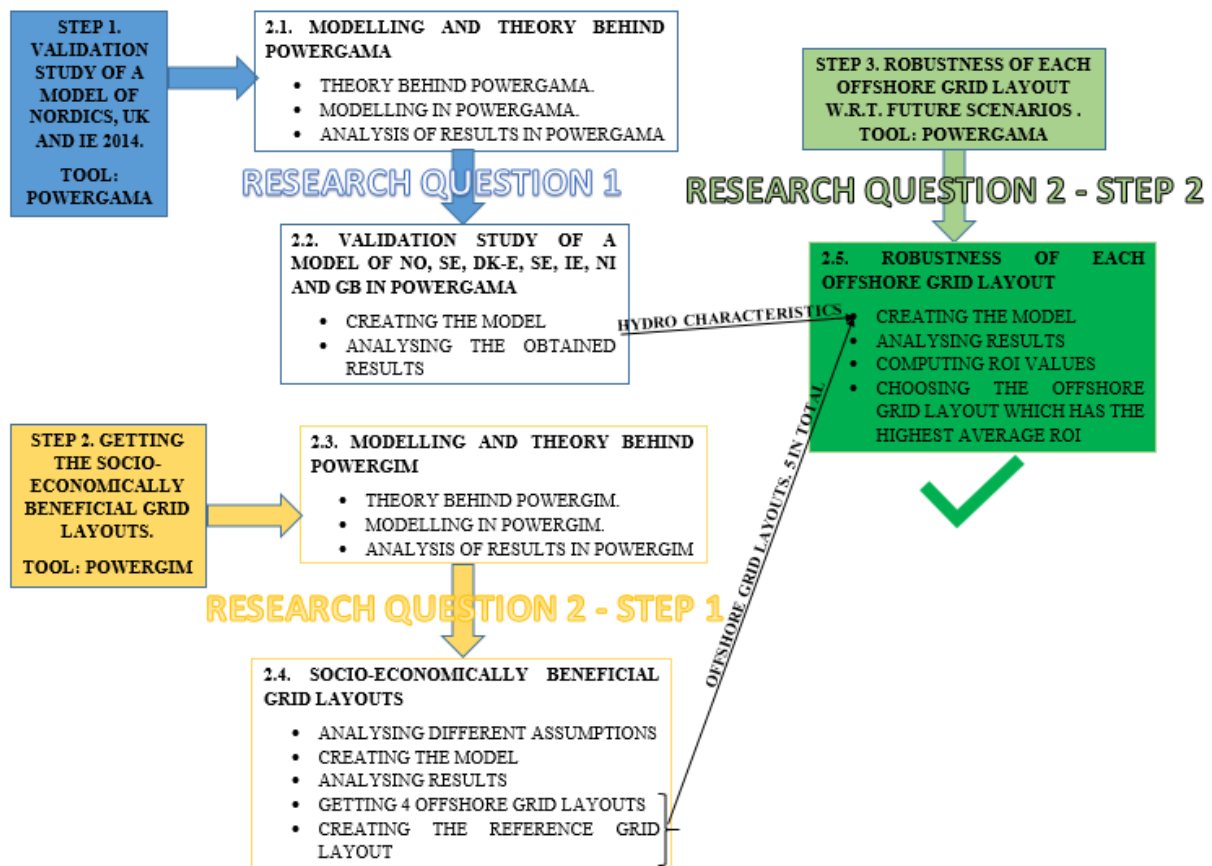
STEP 1. VALIDATION STUDY OF A MODEL OF NORDICS, UK AND IE 2014.

TOOL: POWERGAMA

2.1. MODELLING AND THEORY BEHIND POWERGAMA

- THEORY BEHIND POWERGAMA.
- MODELLING IN POWERGAMA.
- ANALYSIS OF RESULTS IN POWERGAMA

RESEARCH QUESTION 1

2.2. VALIDATION STUDY OF A MODEL OF NO, SE, DK-E, SE, IE, NI AND GB IN POWERGAMA

- CREATING THE MODEL
- ANALYSING THE OBTAINED RESULTS

HYDRO CHARACTERISTICS

STEP 3. ROBUSTNESS OF EACH OFFSHORE GRID LAYOUT W.R.T. FUTURE SCENARIOS . TOOL: POWERGAMA

RESEARCH QUESTION 2 - STEP 2

2.5. ROBUSTNESS OF EACH OFFSHORE GRID LAYOUT

- CREATING THE MODEL
- ANALYSING RESULTS
- COMPUTING ROI VALUES
- CHOOSING THE OFFSHORE GRID LAYOUT WHICH HAS THE HIGHEST AVERAGE ROI

STEP 2. GETTING THE SOCIO-ECONOMICALLY BENEFICIAL GRID LAYOUTS.

TOOL: POWERGIM

2.3. MODELLING AND THEORY BEHIND POWERGIM

- THEORY BEHIND POWERGIM.
- MODELLING IN POWERGIM.
- ANALYSIS OF RESULTS IN POWERGIM

RESEARCH QUESTION 2 - STEP 1

OFFSHORE GRID LAYOUTS. 5 IN TOTAL.

2.4. SOCIO-ECONOMICALLY BENEFICIAL GRID LAYOUTS

- ANALYSING DIFFERENT ASSUMPTIONS
- CREATING THE MODEL
- ANALYSING RESULTS
- GETTING 4 OFFSHORE GRID LAYOUTS
- CREATING THE REFERENCE GRID LAYOUT